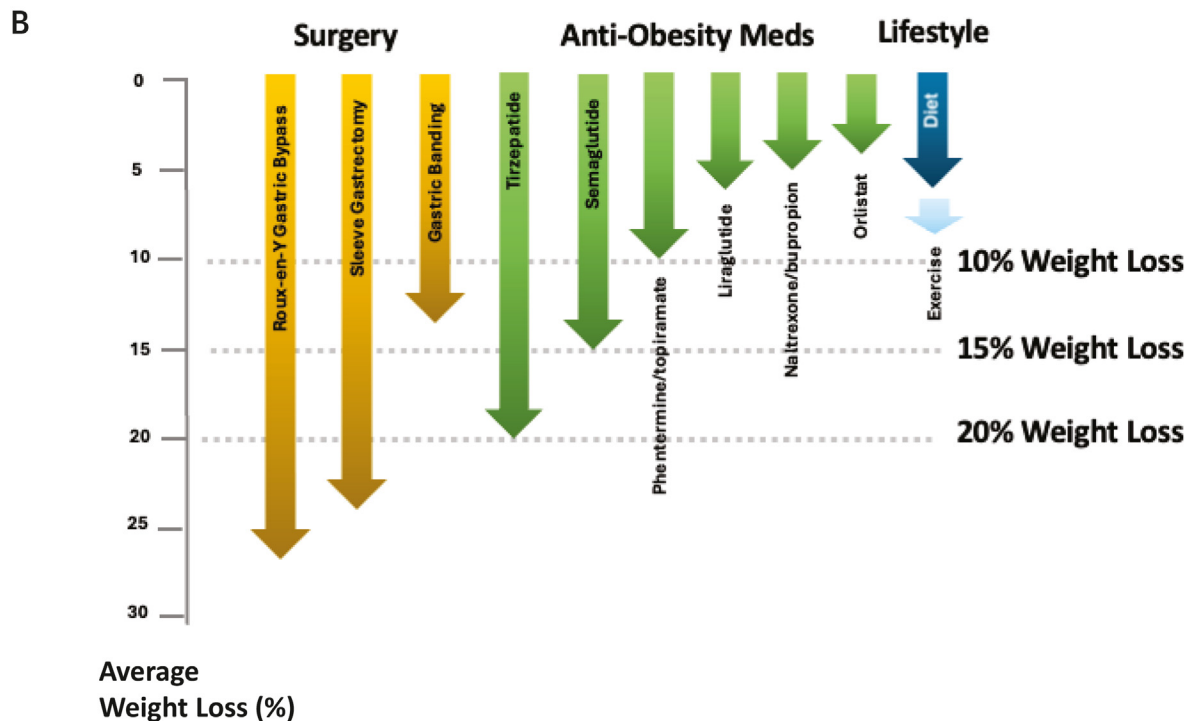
B

Surgery

Anti-Obesity Meds

Lifestyle

0

5

10

15

20

25

30

Roux-en-Y Gastric Bypass

Sleeve Gastrectomy

Gastric Banding

Tirzepatide

Semaglutide

Phentermine/topiramate

Liraglutide

Naltrexone/bupropion

Orlistat

Diet

Exercise

10% Weight Loss

15% Weight Loss

20% Weight Loss

Average Weight Loss (%)